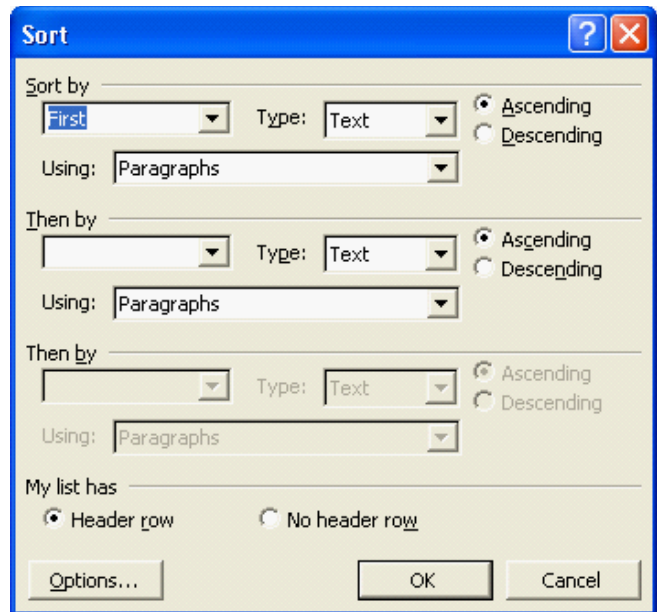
Sort

Sort by
First
Type: Text
Ascending
Descending
Using: Paragraphs

Then by
Type: Text
Ascending
Descending
Using: Paragraphs

Then by
Type: Text
Ascending
Descending
Using: Paragraphs

My list has
Header row
No header row

Options...
OK
Cancel